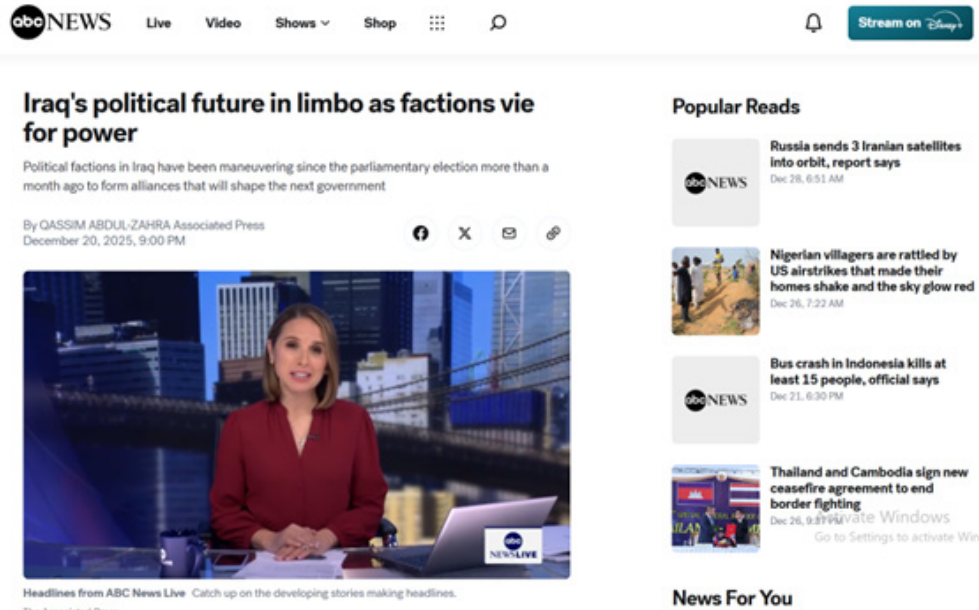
abc NEWS Live Video Shows Shop

Stream on Disney+

Iraq's political future in limbo as factions vie for power

Political factions in Iraq have been maneuvering since the parliamentary election more than a month ago to form alliances that will shape the next government

By QASSIM ABDUL-ZAHRA Associated Press
December 20, 2025, 9:00 PM

abc NEWS LIVE

Headlines from ABC News Live Catch up on the developing stories making headlines.

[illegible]

Popular Reads

abc NEWS
Russia sends 3 Iranian satellites into orbit, report says
Dec 28, 6:51 AM

Nigerian villagers are rattled by US airstrikes that made their homes shake and the sky glow red
Dec 26, 7:22 AM

abc NEWS
Bus crash in Indonesia kills at least 15 people, official says
Dec 21, 6:30 PM

Thailand and Cambodia sign new ceasefire agreement to end border fighting
Dec 26, 9:37 PM

Activate Windows
Go to Settings to activate Win

News For You